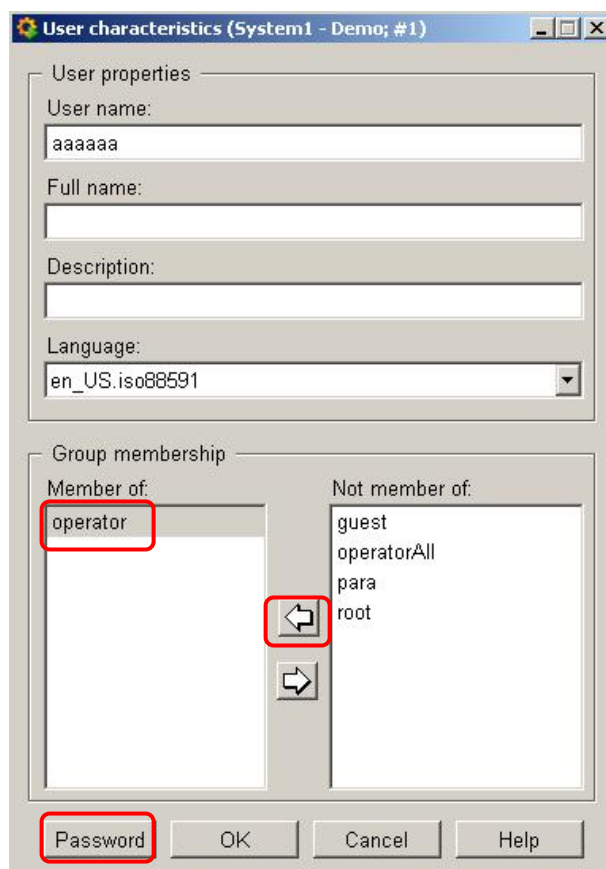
User characteristics (System1 - Demo; #1)

User properties

User name:

aaaaaa

Full name:

Description:

Language:

en_US.iso88591

Group membership

Member of:

operator

Not member of:

guest

operatorAll

para

root

Password

OK

Cancel

Help